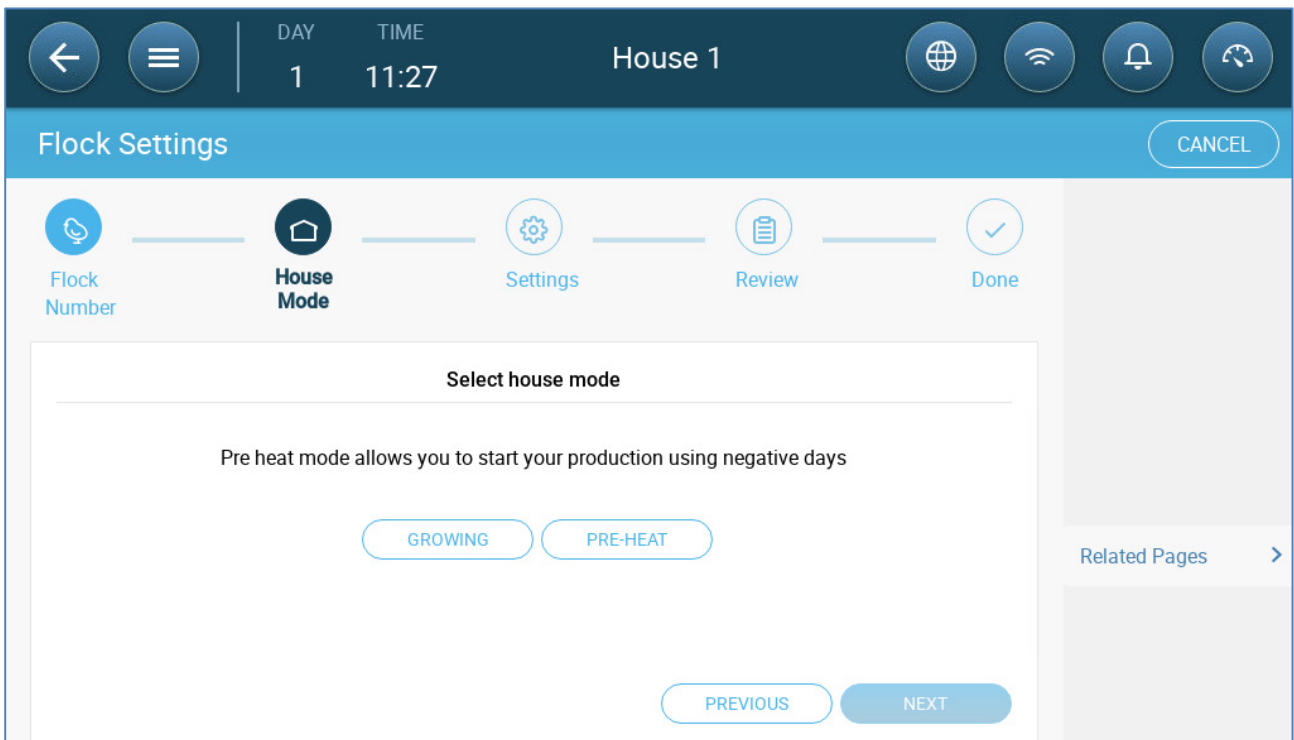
DAY
1

TIME
11:27

House 1

Flock Settings

CANCEL

Flock Number

House Mode

Settings

Review

Done

Select house mode

Pre heat mode allows you to start your production using negative days

GROWING

PRE-HEAT

PREVIOUS

NEXT

Related Pages